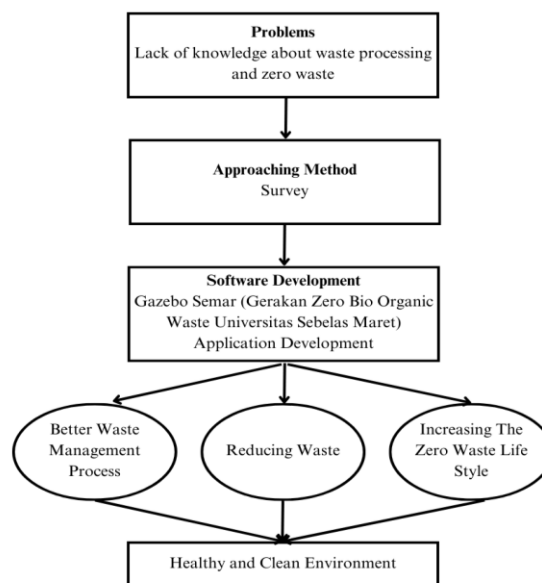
**Problems**
Lack of knowledge about waste processing and zero waste

**Approaching Method**
Survey

**Software Development**
Gazebo Semar (Gerakan Zero Bio Organic Waste Universitas Sebelas Maret) Application Development

Better Waste Management Process

Reducing Waste

Increasing The Zero Waste Life Style

Healthy and Clean Environment